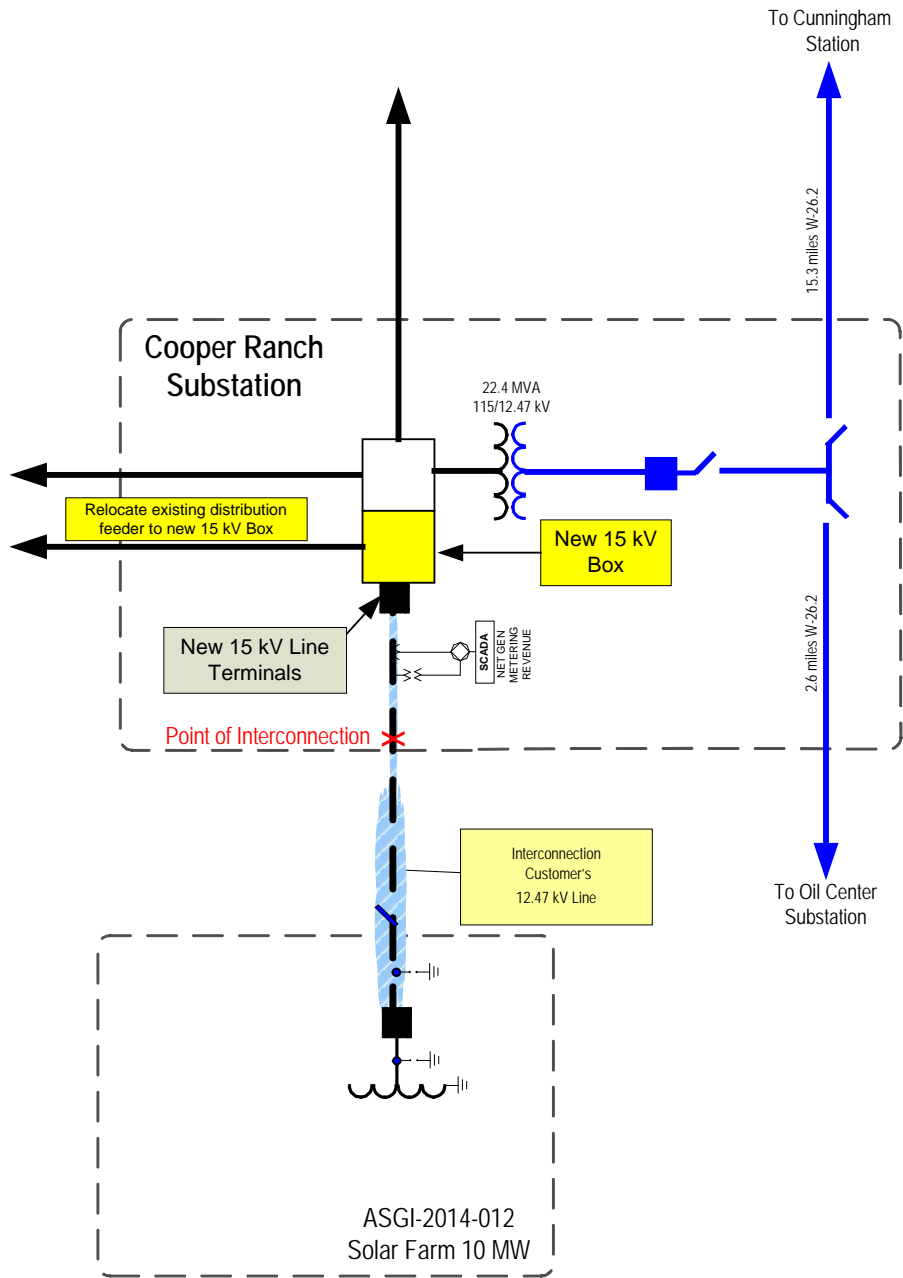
To Cunningham Station

15.3 miles W-26.2

Cooper Ranch Substation

22.4 MVA
115/12.47 kV

Relocate existing distribution feeder to new 15 kV Box

New 15 kV Box

New 15 kV Line Terminals

SCADA
NET GEN
METERING
REVENUE

2.6 miles W-26.2

Point of Interconnection

Interconnection Customer's 12.47 kV Line

To Oil Center Substation

ASGI-2014-012
Solar Farm 10 MW